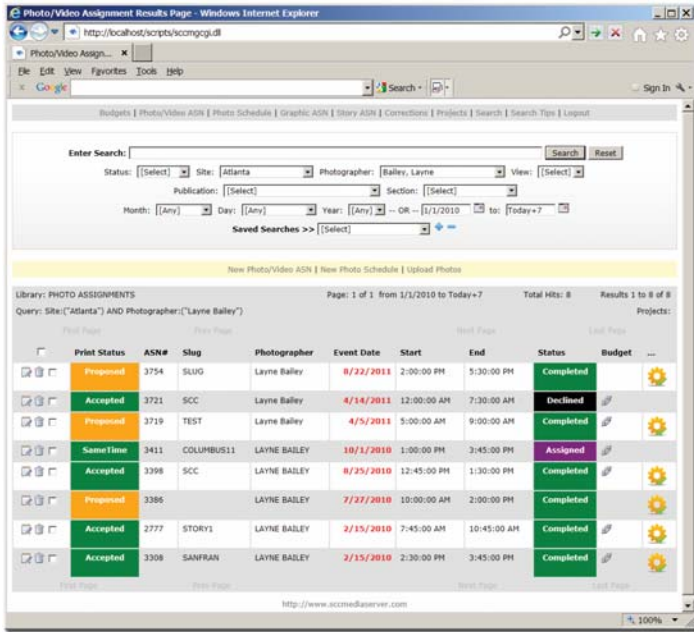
Photo/Video Assignment Results Page - Windows Internet Explorer

http://localhost/scripts/sccmgcgi.dll

Photo/Video Assign... ×

File Edit View Favorites Tools Help

Google

Search

Sign In

Budgets | Photo/Video ASN | Photo Schedule | Graphic ASN | Story ASN | Corrections | Projects | Search | Search Tips | Logout

Enter Search: Search Reset

Status: [Select] Site: Atlanta Photographer: Bailey, Layne View: [Select]

Publication: [Select] Section: [Select]

Month: [Any] Day: [Any] Year: [Any] -- OR -- 1/1/2010 to: Today+7

Saved Searches >> [Select]

New Photo/Video ASN | New Photo Schedule | Upload Photos

Library: PHOTO ASSIGNMENTS Page: 1 of 1 from 1/1/2010 to Today+7 Total Hits: 8 Results 1 to 8 of 8

Query: Site:("Atlanta") AND Photographer:("Layne Bailey") Projects:

First Page Prev Page Next Page Last Page

| | Print Status | ASN# | Slug | Photographer | Event Date | Start | End | Status | Budget | ... |
|---|---|---|---|---|---|---|---|---|---|---|
| | Proposed | 3754 | SLUG | Layne Bailey | 8/22/2011 | 2:00:00 PM | 5:30:00 PM | Completed | | |
| | Accepted | 3721 | SCC | Layne Bailey | 4/14/2011 | 12:00:00 AM | 7:30:00 AM | Declined | | |
| | Proposed | 3719 | TEST | Layne Bailey | 4/5/2011 | 5:00:00 AM | 9:00:00 AM | Completed | | |
| | SameTime | 3411 | COLUMBUS11 | LAYNE BAILEY | 10/1/2010 | 1:00:00 PM | 3:45:00 PM | Assigned | | |
| | Accepted | 3398 | SCC | LAYNE BAILEY | 8/25/2010 | 12:45:00 PM | 1:30:00 PM | Completed | | |
| | Proposed | 3386 | | LAYNE BAILEY | 7/27/2010 | 10:00:00 AM | 2:00:00 PM | Completed | | |
| | Accepted | 2777 | STORY1 | LAYNE BAILEY | 2/15/2010 | 7:45:00 AM | 10:45:00 AM | Completed | | |
| | Accepted | 3308 | SANFRAN | LAYNE BAILEY | 2/15/2010 | 2:30:00 PM | 3:45:00 PM | Completed | | |

First Page Prev Page Next Page Last Page

http://www.sccmediaserver.com

100%